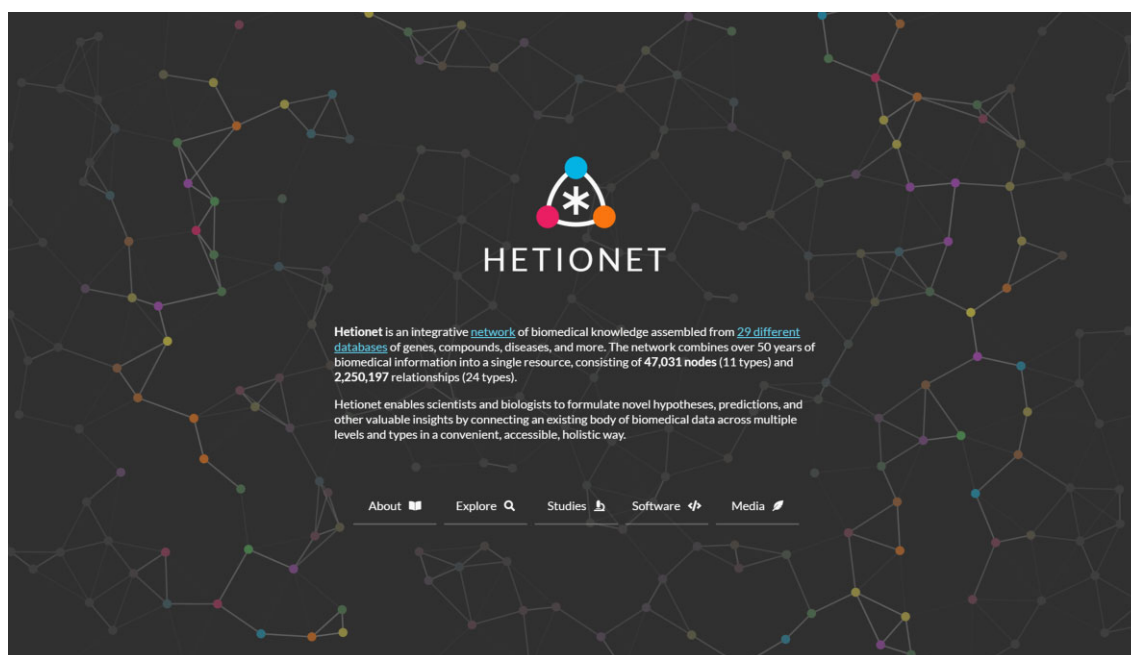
HETIONET

**Hetionet** is an integrative network of biomedical knowledge assembled from 29 different databases of genes, compounds, diseases, and more. The network combines over 50 years of biomedical information into a single resource, consisting of **47,031 nodes** (11 types) and **2,250,197** relationships (24 types).

Hetionet enables scientists and biologists to formulate novel hypotheses, predictions, and other valuable insights by connecting an existing body of biomedical data across multiple levels and types in a convenient, accessible, holistic way.

About Explore Studies Software Media